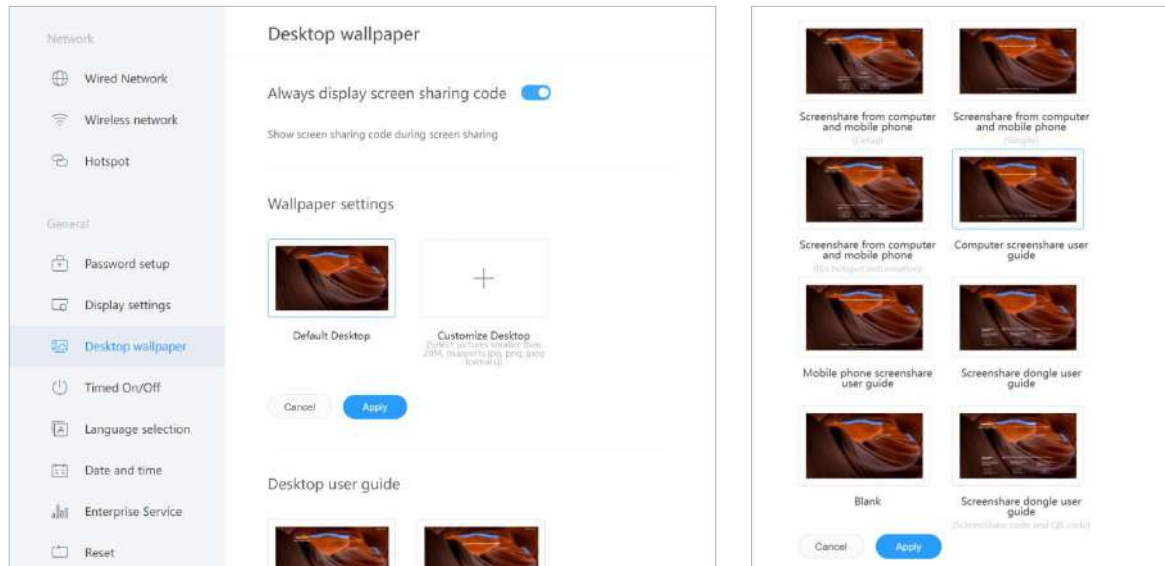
Network

Wired Network

Wireless network

Hotspot

General

Password setup

Display settings

Desktop wallpaper

Timed On/Off

Language selection

Date and time

Enterprise Service

Reset

Desktop wallpaper

Always display screen sharing code

Show screen sharing code during screen sharing

Wallpaper settings

Default Desktop

Customize Desktop
(Select pictures smaller than 20M, supports jpg, png, jpeg formats)

Cancel Apply

Desktop user guide

Screenshare from computer and mobile phone
(Detail)

Screenshare from computer and mobile phone
(Simple)

Screenshare from computer and mobile phone
(No hotspot information)

Computer screenshare user guide

Mobile phone screenshare user guide

Screenshare dongle user guide

Blank

Screenshare dongle user guide
(Screenshare code and QR code)

Cancel Apply